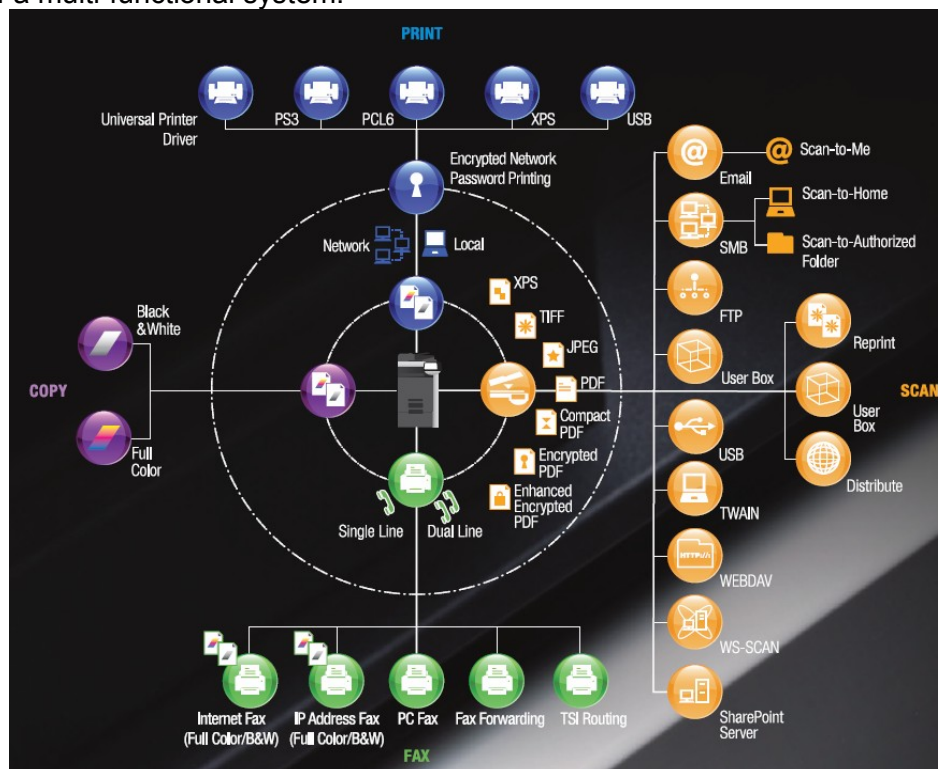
a multi-functional system.

PRINT

Universal Printer Driver

PS3

PCL6

XPS

USB

Encrypted Network Password Printing

Network

Local

Email

Scan-to-Me

SMB

Scan-to-Home

Scan-to-Authorized Folder

FTP

User Box

Reprint

User Box

USB

Distribute

TWAIN

WEBDAV

WS-SCAN

SharePoint Server

XPS

TIFF

JPEG

PDF

Compact PDF

Encrypted PDF

Enhanced Encrypted PDF

Black &White

Full Color

COPY

SCAN

Single Line

Dual Line

Internet Fax (Full Color/B&W)

IP Address Fax (Full Color/B&W)

PC Fax

Fax Forwarding

TSI Routing

FAX